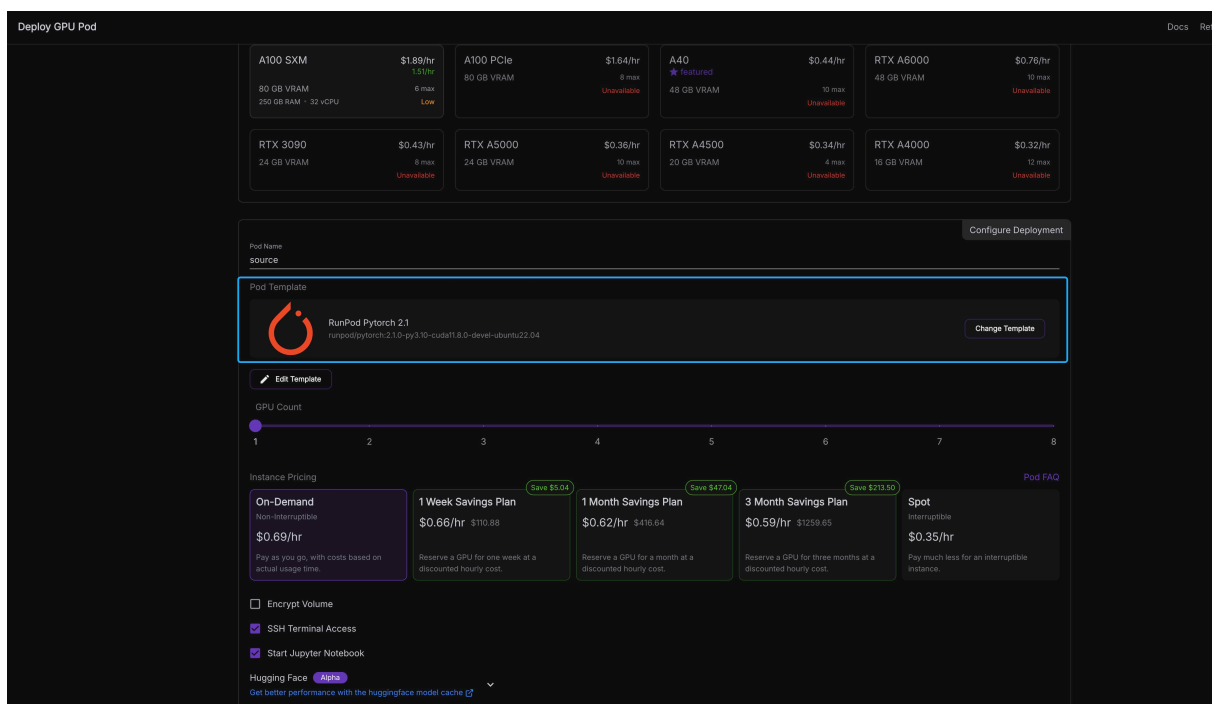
Deploy GPU Pod

Docs Ref

A100 SXM $1.89/hr 1.51/hr
80 GB VRAM 6 max
250 GB RAM · 32 vCPU Low

A100 PCIe $1.64/hr
80 GB VRAM 8 max
Unavailable

A40 $0.44/hr
★ featured
48 GB VRAM 10 max
Unavailable

RTX A6000 $0.76/hr
48 GB VRAM 10 max
Unavailable

RTX 3090 $0.43/hr
24 GB VRAM 8 max
Unavailable

RTX A5000 $0.36/hr
24 GB VRAM 10 max
Unavailable

RTX A4500 $0.34/hr
20 GB VRAM 4 max
Unavailable

RTX A4000 $0.32/hr
16 GB VRAM 12 max
Unavailable

Configure Deployment

Pod Name
source

Pod Template

RunPod Pytorch 2.1
runpod/pytorch:2.1.0-py3.10-cuda11.8.0-devel-ubuntu22.04

Change Template

Edit Template

GPU Count

1 2 3 4 5 6 7 8

Instance Pricing

Pod FAQ

On-Demand
Non-Interruptible
$0.69/hr
Pay as you go, with costs based on actual usage time.

Save $5.04
1 Week Savings Plan
$0.66/hr $110.88
Reserve a GPU for one week at a discounted hourly cost.

Save $47.04
1 Month Savings Plan
$0.62/hr $416.64
Reserve a GPU for a month at a discounted hourly cost.

Save $213.50
3 Month Savings Plan
$0.59/hr $1259.65
Reserve a GPU for three months at a discounted hourly cost.

Spot
Interruptible
$0.35/hr
Pay much less for an interruptible instance.

Encrypt Volume

SSH Terminal Access

Start Jupyter Notebook

Hugging Face Alpha
Get better performance with the huggingface model cache